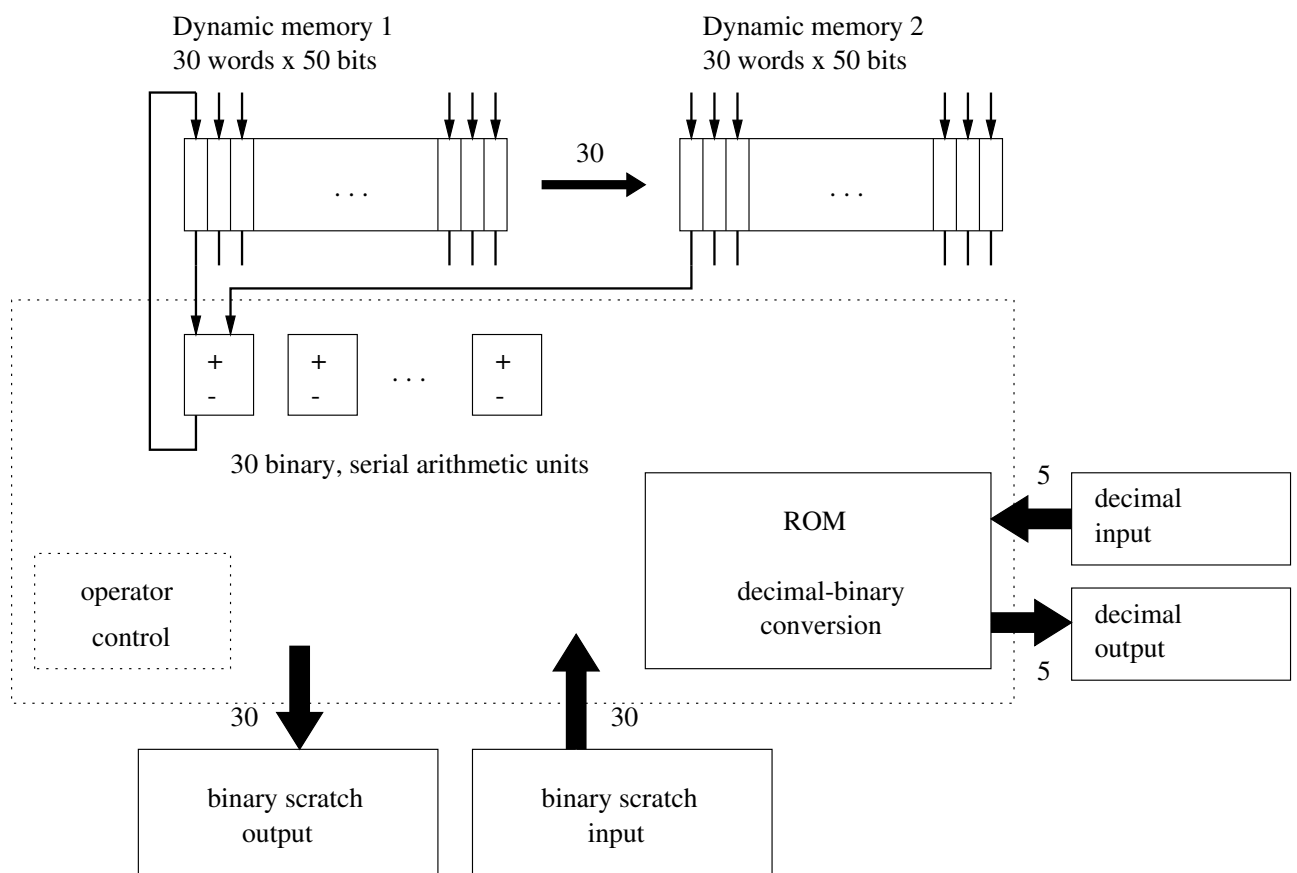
Dynamic memory 1
30 words x 50 bits

Dynamic memory 2
30 words x 50 bits

30

. . .

. . .

+
-

+
-

. . .

+
-

30 binary, serial arithmetic units

5

ROM

decimal-binary conversion

decimal input

decimal output

5

operator control

30

30

binary scratch output

binary scratch input